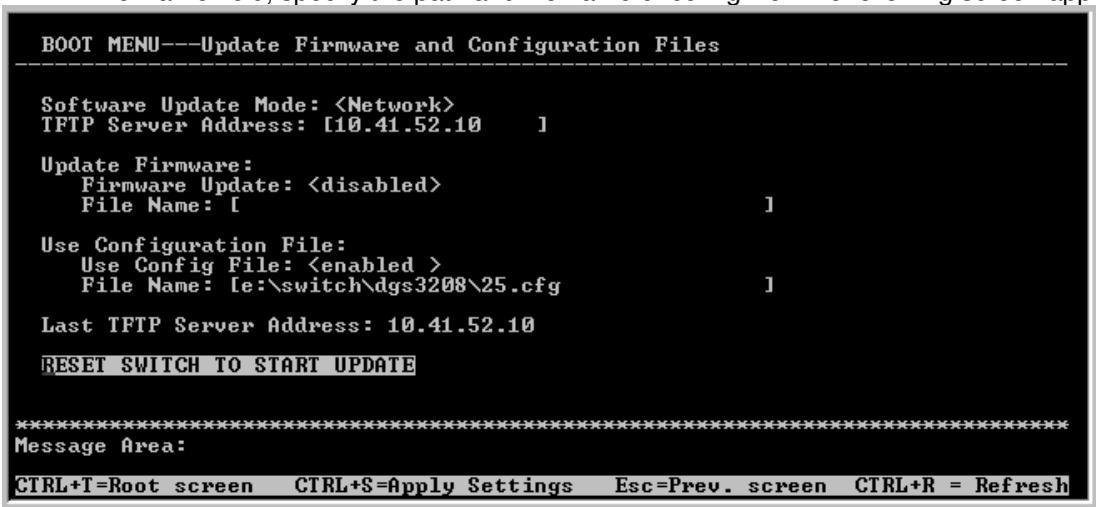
BOOT MENU---Update Firmware and Configuration Files

Software Update Mode: <Network>
TFTP Server Address: [10.41.52.10 ]

Update Firmware:
Firmware Update: <disabled>
File Name: [ ]

Use Configuration File:
Use Config File: <enabled >
File Name: [e:\switch\dgs3208\25.cfg ]

Last TFTP Server Address: 10.41.52.10

RESET SWITCH TO START UPDATE

******************************************************************************
Message Area:

CTRL+T=Root screen CTRL+S=Apply Settings Esc=Prev. screen CTRL+R = Refresh